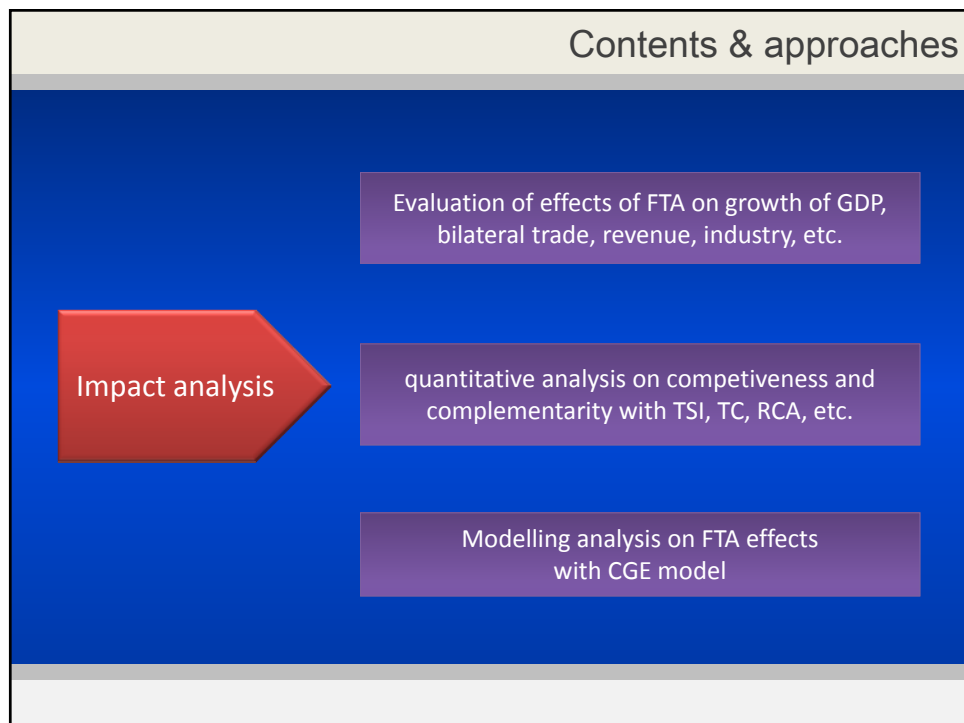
Contents & approaches

Impact analysis

Evaluation of effects of FTA on growth of GDP, bilateral trade, revenue, industry, etc.

quantitative analysis on competiveness and complementarity with TSI, TC, RCA, etc.

Modelling analysis on FTA effects with CGE model